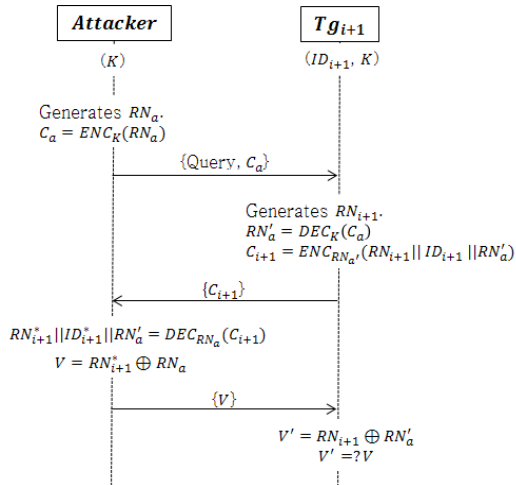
Attacker

$Tg_{i+1}$

$(K)$

$(ID_{i+1}, K)$

Generates $RN_a$.
$C_a = ENC_K(RN_a)$

$\{Query, C_a\}$

Generates $RN_{i+1}$.
$RN'_a = DEC_K(C_a)$
$C_{i+1} = ENC_{RN_a'}(RN_{i+1} || ID_{i+1} || RN'_a)$

$\{C_{i+1}\}$

$RN^*_{i+1} || ID^*_{i+1} || RN'_a = DEC_{RN_a}(C_{i+1})$
$V = RN^*_{i+1} \oplus RN_a$

$\{V\}$

$V' = RN_{i+1} \oplus RN'_a$
$V' = ?V$